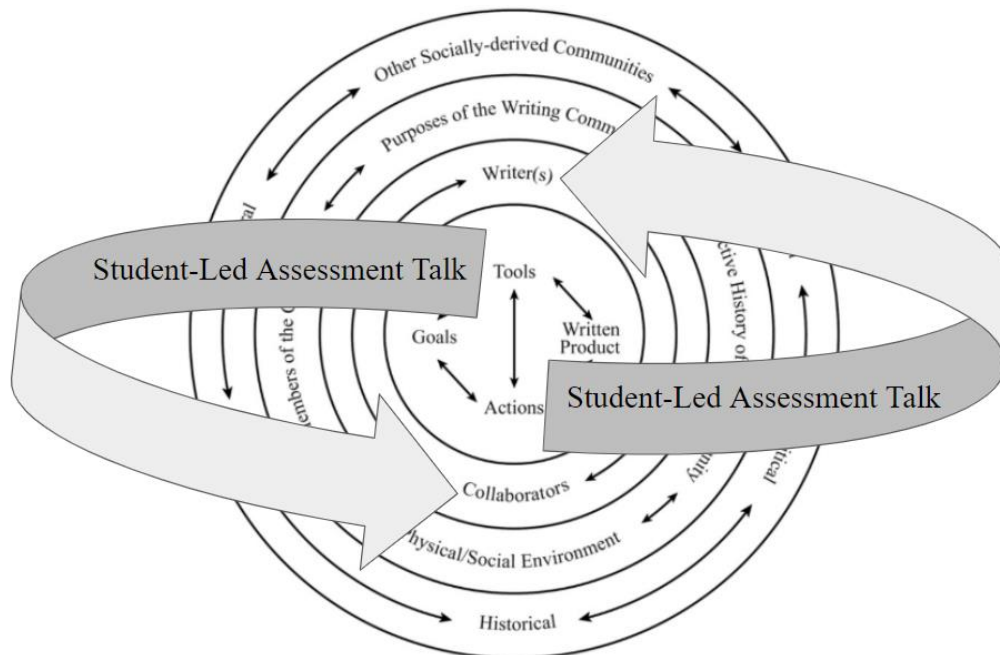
Other Socially-derived Communities

Purposes of the Writing Comm

Writer(s)

cal

Student-Led Assessment Talk

Tools

Written Product

Goals

Actions

embers of the

ctive History of

Student-Led Assessment Talk

Collaborators

unity

ical

hysical/Social Environment

Historical